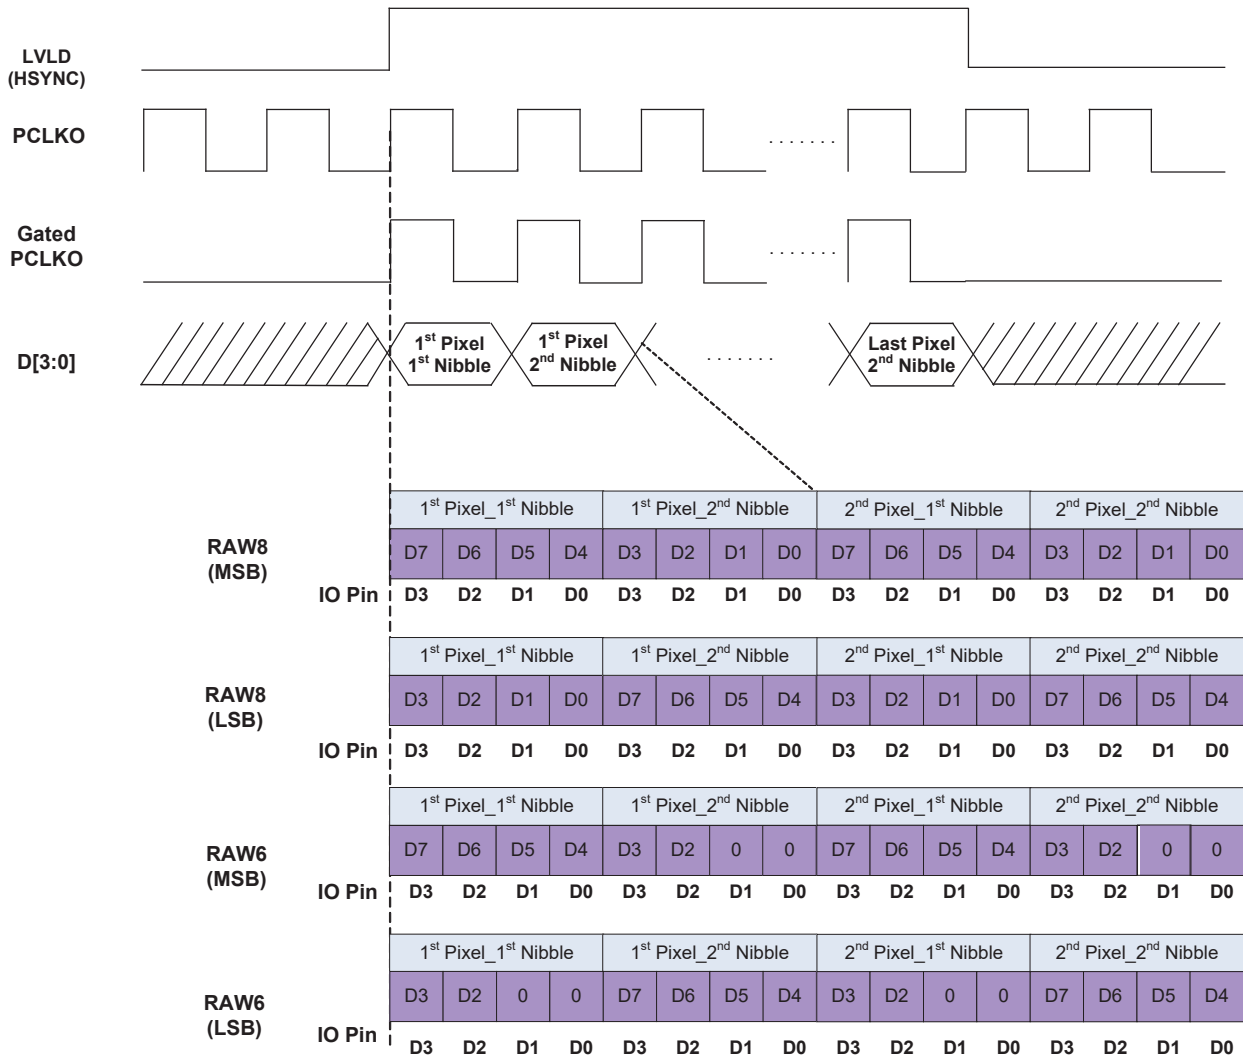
LVLD
(HSYNC)

PCLKO

.......

Gated
PCLKO

.......

D[3:0]

$1^{st}$ Pixel
$1^{st}$ Nibble

$1^{st}$ Pixel
$2^{nd}$ Nibble

.......

Last Pixel
$2^{nd}$ Nibble

RAW8
(MSB)

| $1^{st}$ Pixel_$1^{st}$ Nibble | | | | $1^{st}$ Pixel_$2^{nd}$ Nibble | | | | $2^{nd}$ Pixel_$1^{st}$ Nibble | | | | $2^{nd}$ Pixel_$2^{nd}$ Nibble | | | |
|---|---|---|---|---|---|---|---|---|---|---|---|---|---|---|---|
| D7 | D6 | D5 | D4 | D3 | D2 | D1 | D0 | D7 | D6 | D5 | D4 | D3 | D2 | D1 | D0 |

IO Pin D3 D2 D1 D0 D3 D2 D1 D0 D3 D2 D1 D0 D3 D2 D1 D0

RAW8
(LSB)

| $1^{st}$ Pixel_$1^{st}$ Nibble | | | | $1^{st}$ Pixel_$2^{nd}$ Nibble | | | | $2^{nd}$ Pixel_$1^{st}$ Nibble | | | | $2^{nd}$ Pixel_$2^{nd}$ Nibble | | | |
|---|---|---|---|---|---|---|---|---|---|---|---|---|---|---|---|
| D3 | D2 | D1 | D0 | D7 | D6 | D5 | D4 | D3 | D2 | D1 | D0 | D7 | D6 | D5 | D4 |

IO Pin D3 D2 D1 D0 D3 D2 D1 D0 D3 D2 D1 D0 D3 D2 D1 D0

RAW6
(MSB)

| $1^{st}$ Pixel_$1^{st}$ Nibble | | | | $1^{st}$ Pixel_$2^{nd}$ Nibble | | | | $2^{nd}$ Pixel_$1^{st}$ Nibble | | | | $2^{nd}$ Pixel_$2^{nd}$ Nibble | | | |
|---|---|---|---|---|---|---|---|---|---|---|---|---|---|---|---|
| D7 | D6 | D5 | D4 | D3 | D2 | 0 | 0 | D7 | D6 | D5 | D4 | D3 | D2 | 0 | 0 |

IO Pin D3 D2 D1 D0 D3 D2 D1 D0 D3 D2 D1 D0 D3 D2 D1 D0

RAW6
(LSB)

| $1^{st}$ Pixel_$1^{st}$ Nibble | | | | $1^{st}$ Pixel_$2^{nd}$ Nibble | | | | $2^{nd}$ Pixel_$1^{st}$ Nibble | | | | $2^{nd}$ Pixel_$2^{nd}$ Nibble | | | |
|---|---|---|---|---|---|---|---|---|---|---|---|---|---|---|---|
| D3 | D2 | 0 | 0 | D7 | D6 | D5 | D4 | D3 | D2 | 0 | 0 | D7 | D6 | D5 | D4 |

IO Pin D3 D2 D1 D0 D3 D2 D1 D0 D3 D2 D1 D0 D3 D2 D1 D0